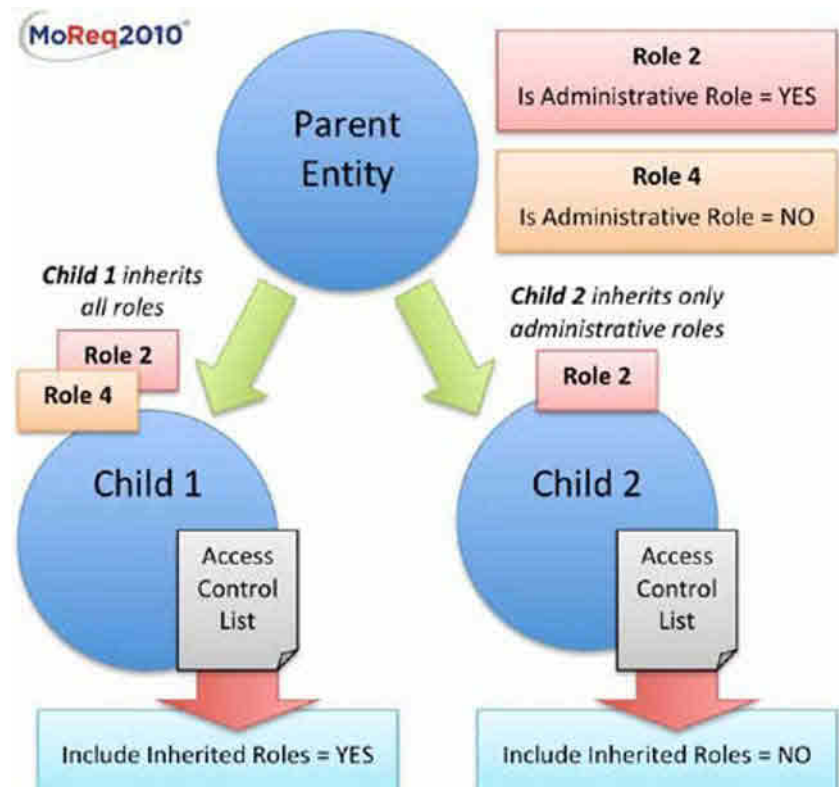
MoReq2010

Parent Entity

Role 2
Is Administrative Role = YES

Role 4
Is Administrative Role = NO

Child 1 inherits all roles

Role 2

Role 4

Child 2 inherits only administrative roles

Role 2

Child 1

Access Control List

Child 2

Access Control List

Include Inherited Roles = YES

Include Inherited Roles = NO